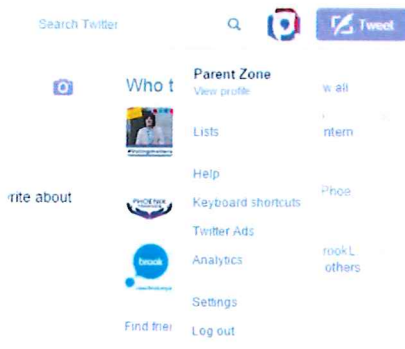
Search Twitter

Tweet

Who t

Parent Zone
View profile

w all

Lists

ntern

rite about

Help

PHOENIX

Keyboard shortcuts

Phoe

Twitter Ads

brook

Analytics

rookL
others

Settings

Find frie

Log out